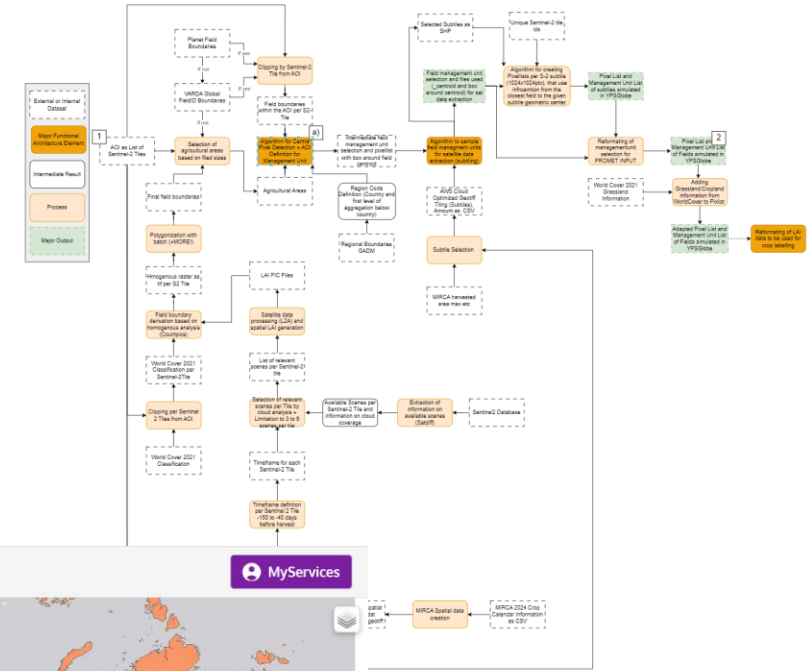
External or Internal Dataset

Major Functional Architecture Element

Intermediate Result

Process

Major Output

1

AOI as List of Sentinel-2 Tiles

Planet Field Boundaries

if yes

Clipping by Sentinel-2 Tile from AOI

if not

VARDA Global FieldID Boundaries

if yes

if not

Field boundaries within the AOI per S2-Tile

Selection of agricultural areas based on filed sizes

a)

Algorithm for Centre Pixel Detection + AOI Definition for Management Unit

Intermediate field management unit selection and pixellist with box around field (pre-nc)

Agricultural Areas

Region Code Definition (Country and first level of aggregation below country)

Regional Boundaries GADM

Final field boundaries

Polygonization with batch (+MORE!)

Homogeneous raster as of per S2 Tile

Field boundary derivation based on homogenous analysis (Countpolys)

World Cover 2021 Classification per Sentinel-2Tile

Clipping per Sentinel 2 Tiles from AOI

World Cover 2021 Classification

LAI PIC Files

Satellite data processing (L2A) and spatial LAI generation

List of relevant scenes per Sentinel-2 tile

Selection of relevant scenes per Tile by cloud analysis – Limitation to 3 to 8 scenes per tile

Available Scenes per Sentinel-2 Tile and information on cloud coverage

Extraction of information on available scenes (Satoffi)

Sentinel2 Database

Timeframe for each Sentinel-2 Tile

Timeframe definition per Sentinel-2 Tile -100 to -40 days before harvest

Selected Subtiles as SHP

Unique Sentinel-2 tile ids

Field management unit selection and files used (centroid and box around centroid) for aoi data extraction

Algorithm for creating Pixellists per S-2 subtile (1024x1024px), that use infrcamtion from the closest field to the given subtile geometric center

Pixel List and Management Unit List of subtiles simulated in YPSGlobe

Algorithm to sample field managment units for satellite data extraction (subtiling)

AWS Cloud Optimized Geotiff Tiling (Subtiles) Amount as .CSV

Reformating of managementunit selection for PROMET INPUT

Pixel List and Management Unit List of Fields simulated in YPSGlobe

2

World Cover 2021 Grassland Information

Adding Grassland/Cropland information from WorldCover to Pixlist

Subtile Selection

Adapted Pixel List and Management Unit List of Fields simulated in YPSGlobe

Reformating of LAI data to be used for crop labelling

MIRCA harvested area max etc

MyServices

Spatial dat geotiff

MIRCA Spatial data creation

MIRCA 2024 Crop Calendar Information as CSV